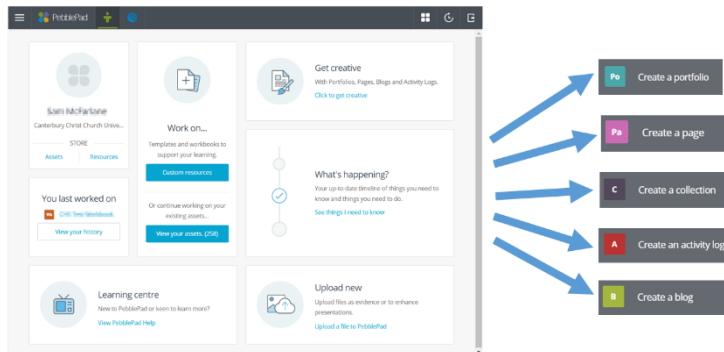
PebblePad

STORE

Sam McFarlane

Canterbury Christ Church Unive...

STORE

Assets Resources

Work on...

Templates and workbooks to support your learning.

Custom resources

Or continue working on your existing assets...

View your assets. (258)

Get creative

With Portfolios, Pages, Blogs and Activity Logs.

Click to get creative

You last worked on

CHE Test Workbook

View your history

What's happening?

Your up-to-date timeline of things you need to know and things you need to do.

See things I need to know

Learning centre

New to PebblePad or keen to learn more?

View PebblePad Help

Upload new

Upload files as evidence or to enhance presentations.

Upload a file to PebblePad

Po Create a portfolio

Pa Create a page

C Create a collection

A Create an activity log

B Create a blog